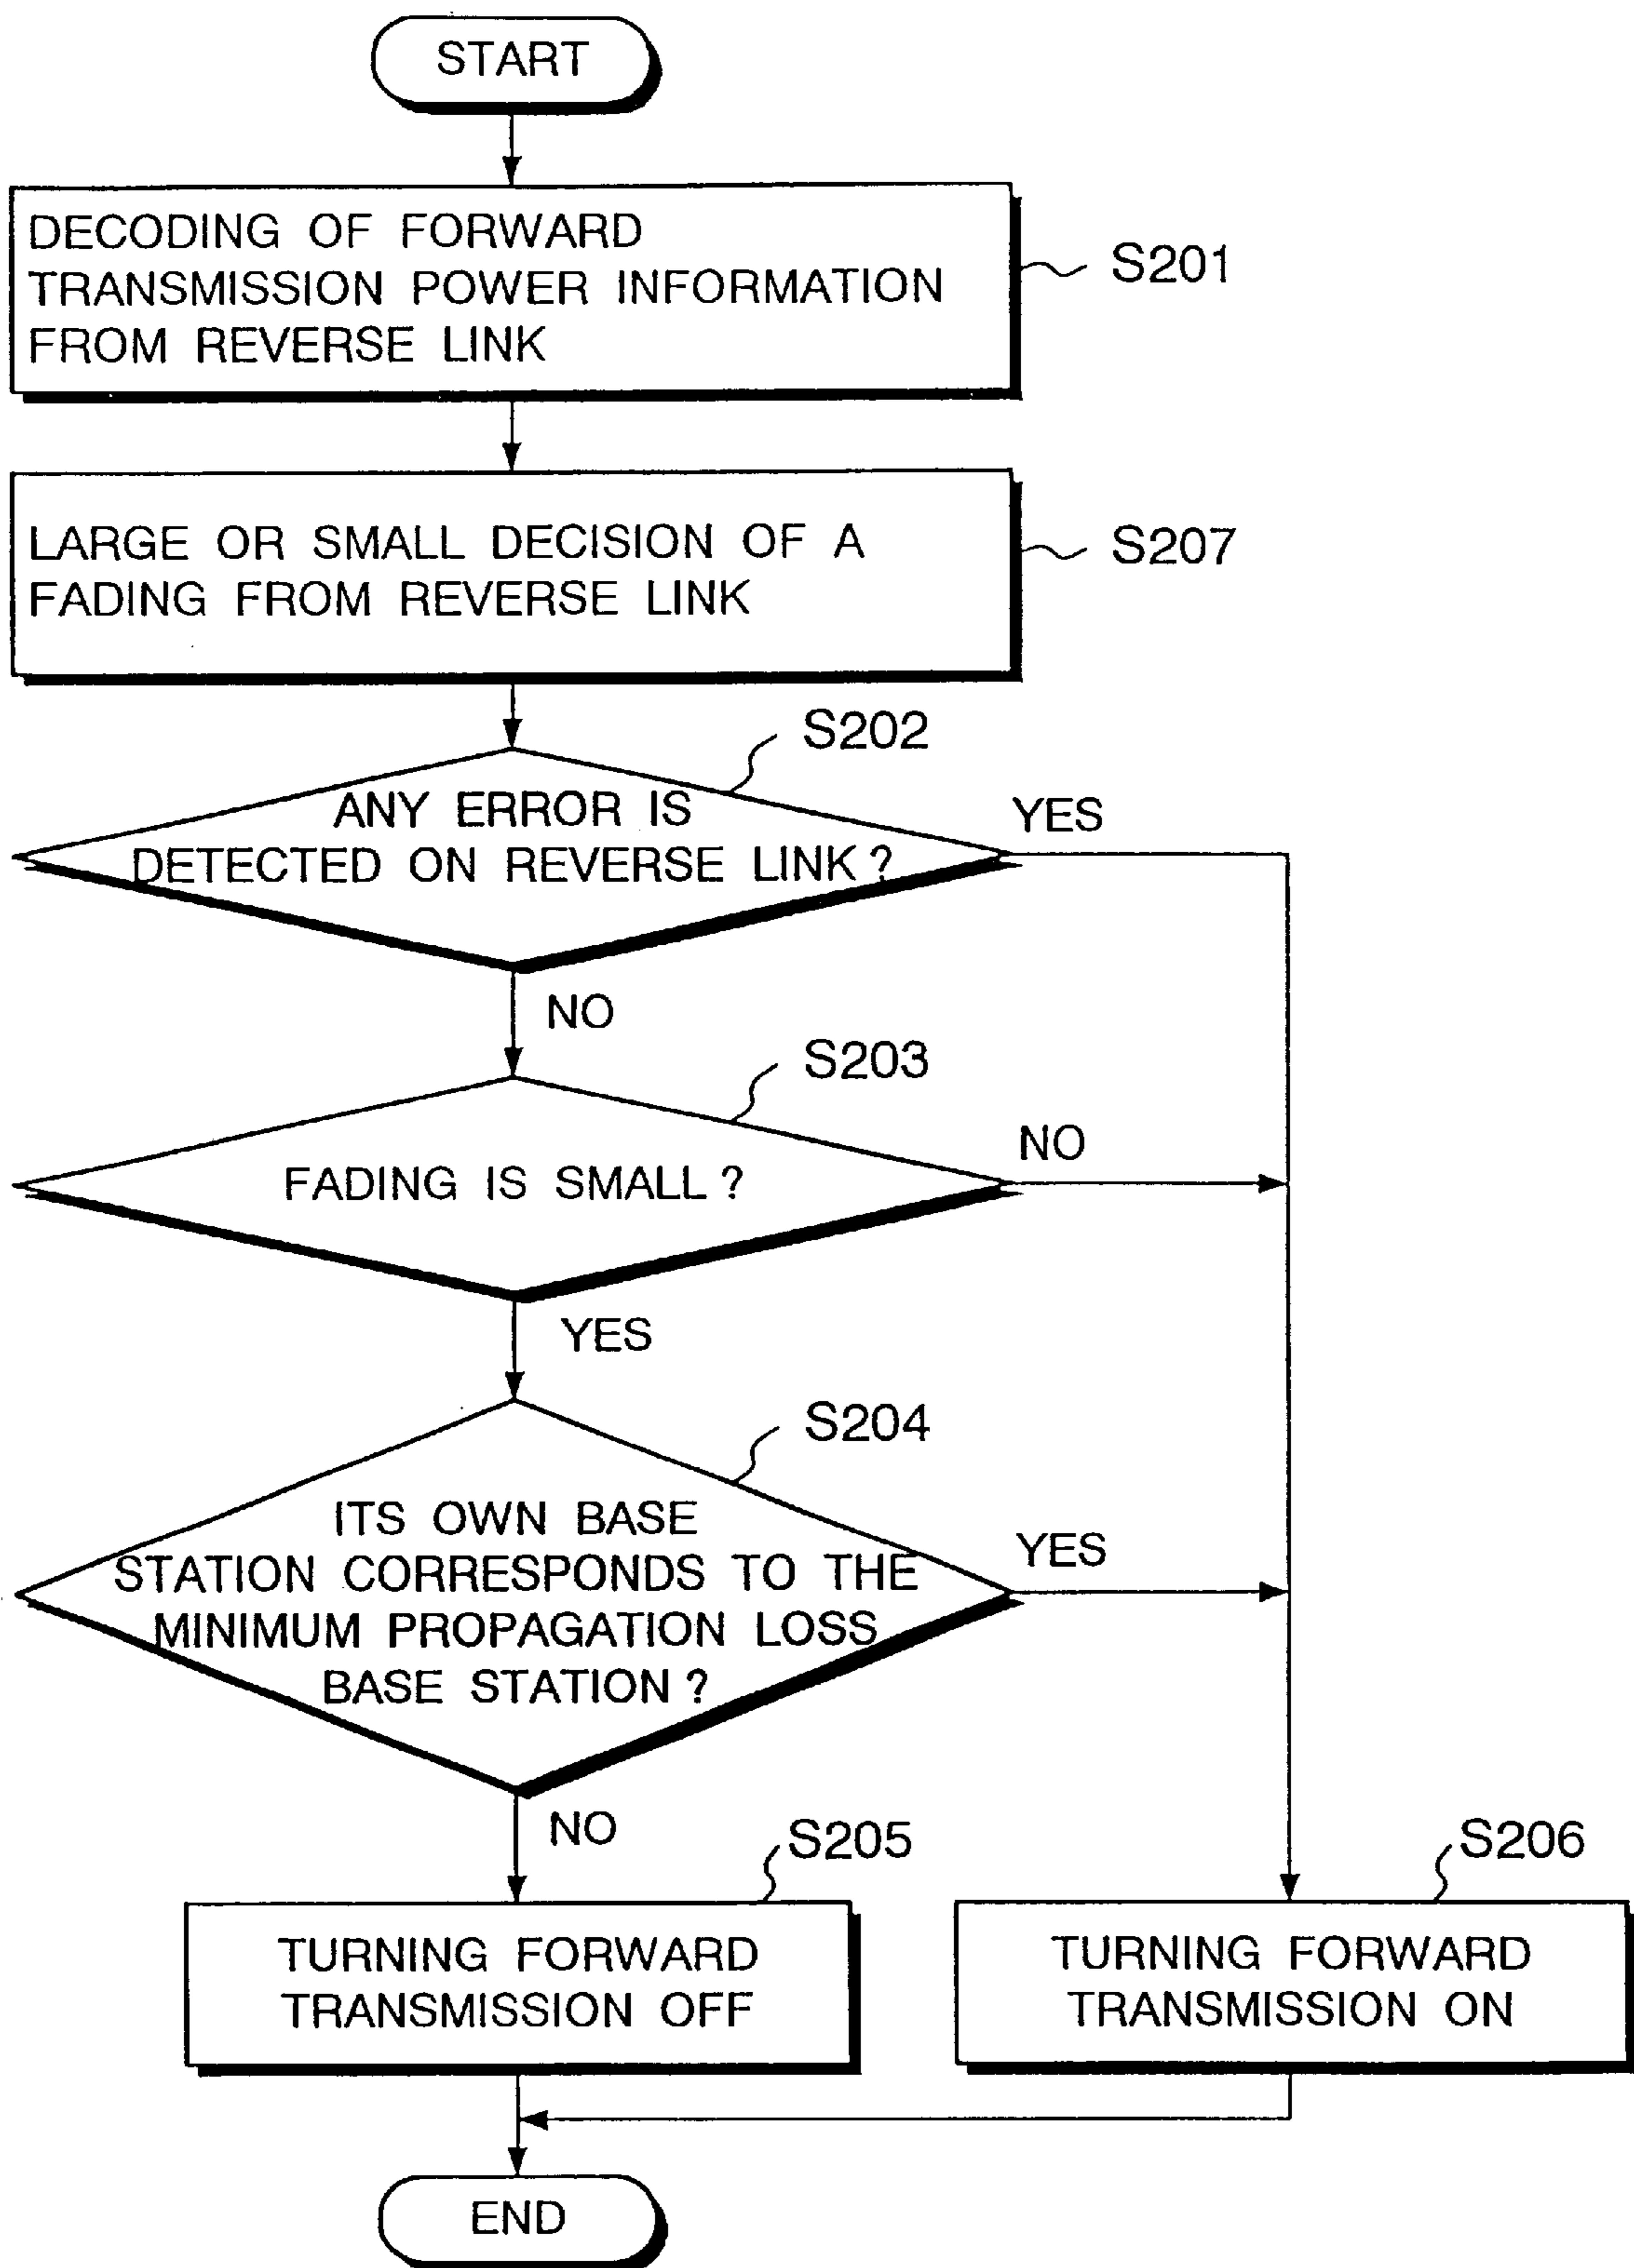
START

DECODING OF FORWARD TRANSMISSION POWER INFORMATION FROM REVERSE LINK

S201

LARGE OR SMALL DECISION OF A FADING FROM REVERSE LINK

S207

S202

ANY ERROR IS DETECTED ON REVERSE LINK ?

YES

NO

S203

FADING IS SMALL ?

NO

YES

S204

ITS OWN BASE STATION CORRESPONDS TO THE MINIMUM PROPAGATION LOSS BASE STATION ?

YES

NO

S205

TURNING FORWARD TRANSMISSION OFF

S206

TURNING FORWARD TRANSMISSION ON

END